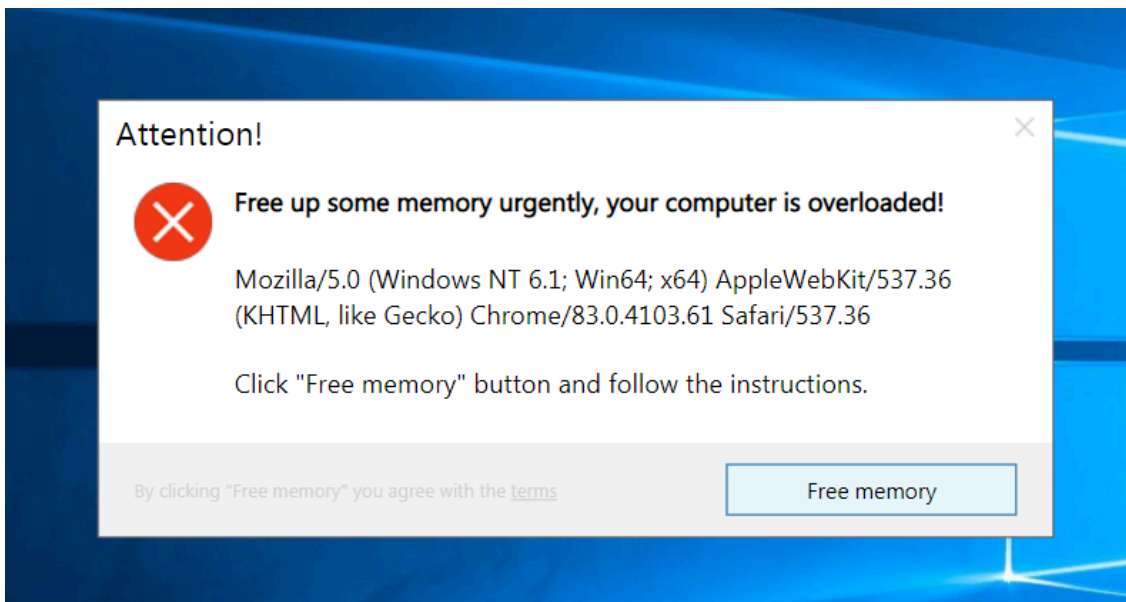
Attention!

×

Free up some memory urgently, your computer is overloaded!

Mozilla/5.0 (Windows NT 6.1; Win64; x64) AppleWebKit/537.36 (KHTML, like Gecko) Chrome/83.0.4103.61 Safari/537.36

Click "Free memory" button and follow the instructions.

By clicking "Free memory" you agree with the terms

Free memory